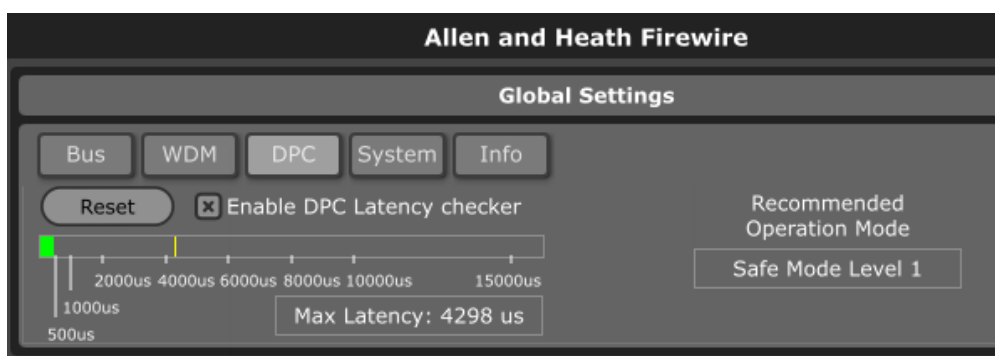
Allen and Heath Firewire

Global Settings

Bus WDM DPC System Info

Reset

Enable DPC Latency checker

2000us 4000us 6000us 8000us 10000us 15000us

1000us

500us

Max Latency: 4298 us

Recommended Operation Mode

Safe Mode Level 1